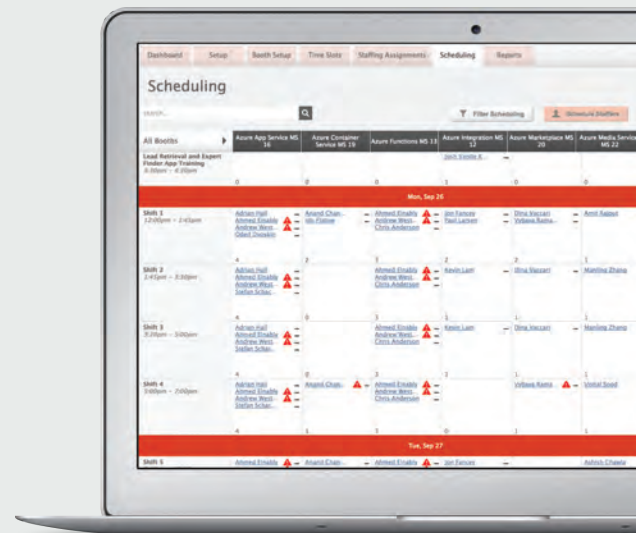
Dashboard Setup Booth Setup Time Slots Staffing Assignments Scheduling Reports

Scheduling

Search...

Filter Scheduling

Showcase Staffers

| All Booths | Azure App Service MS 16 | Azure Container Service MS 19 | Azure Functions MS 13 | Azure Integration MS 12 | Azure Marketplace MS 20 | Azure Media Services MS 22 |
|---|---|---|---|---|---|---|
| Lead Retrieval and Expert Finder App Training 3:30pm – 4:30pm | | | | Josh Vonde K. | | |
| | 0 | 0 | 0 | 1 | 0 | 0 |
| Mon, Sep 26 | | | | | | |
| Shift 1 12:00pm – 1:45pm | Adrian Hall Ahmed Enably Andrew West. Odell Dowakin | Anand Chan. Mo Flattow | Ahmed Enably Andrew West. Chris Anderson | Jon Fancey Paul Larsen | Dina Vaccari Vidyaa Rama. | Amit Rajput |
| | 4 | 2 | 3 | 2 | 2 | 1 |
| Shift 2 1:45pm – 3:30pm | Adrian Hall Ahmed Enably Andrew West. Stefan Schac. | | Ahmed Enably Andrew West. Chris Anderson | Kevin Lam | Dina Vaccari | Manling Zhang |
| | 4 | 0 | 3 | 1 | 1 | 1 |
| Shift 3 3:30pm – 5:00pm | Adrian Hall Ahmed Enably Andrew West. Stefan Schac. | | Ahmed Enably Andrew West. Chris Anderson | Kevin Lam | Dina Vaccari | Manling Zhang |
| | 4 | 0 | 3 | 1 | 1 | 1 |
| Shift 4 5:00pm – 7:00pm | Adrian Hall Ahmed Enably Andrew West. Stefan Schac. | Anand Chan. | Ahmed Enably Andrew West. Chris Anderson | | Vidyaa Rama. | Vishal Sood |
| | 4 | 1 | 3 | 0 | 1 | 1 |
| Tue, Sep 27 | | | | | | |
| Shift 5 | Ahmed Enably | Anand Chan. | Ahmed Enably | Jon Fancey | | Ashish Chawla |